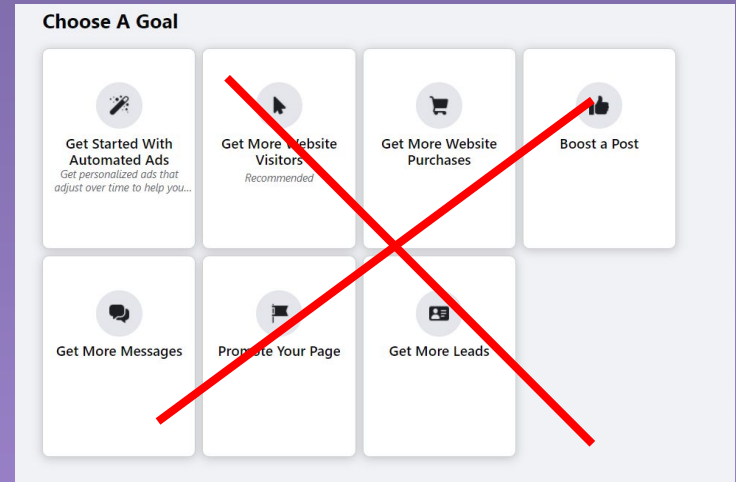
Choose A Goal

Get Started With Automated Ads
Get personalized ads that adjust over time to help you...

Get More Website Visitors
Recommended

Get More Website Purchases

Boost a Post

Get More Messages

Promote Your Page

Get More Leads